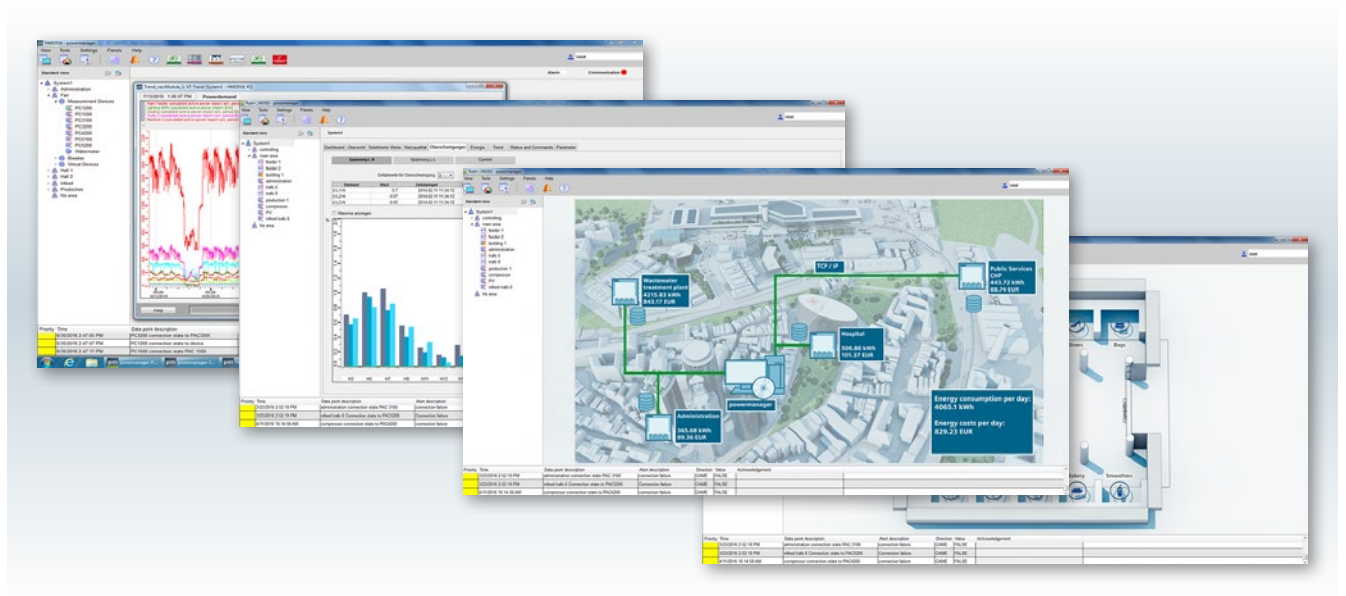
View Tools Settings Panels Help

Standard view

System1
Administration
Fair
Measurement Devices
PAC1200
PAC1500
PAC2100
PAC3200
PAC4200
PAC5100
PAC5200
Watermeter
Breaker
Virtual Devices
Hall 1
Hall 2
Infeed
Production
No area

Priority Time Data point description
PAC3200 connection state to PAC5200
PAC1200 connection state to device
PAC1500 connection state PAC 1500

Help

Standard view

System1
controlling
main area
feeder 1
feeder 2
building 1
administration
trafo 5
trafo 6
production 1
compressor
PV
infeed trafo 5
No area

Dashboard Übersicht Gelieferte Werte Netzqualität Überschreitungen Energie Trend Status and Comments Parameter

Spannung L-N Spannung L-L Current

Priority Time Data point description Alert description
administration connection state PAC 3100 connection failure
infeed trafo 6 Connection state to PAC5200 Connection failure
compressor connection state to PAC4200 connection failure

View Tools Settings Panels Help

Standard view

System1
main area
feeder 1
feeder 2
building 1
administration
trafo 5
trafo 6
production 1
compressor
PV
infeed trafo 5
No area

TCP / IP

Wastewater treatment plant
4215.83 kWh
843.17 EUR

Public Services CHP
443.72 kWh
88.74 EUR

Hospital
506.86 kWh
101.37 EUR

powermanager

Administration
365.68 kWh
89.36 EUR

Energy consumption per day:
4065.1 kWh

Energy costs per day:
829.23 EUR

Priority Time Data point description Alert description Direction Value Acknowledgment
administration connection state PAC 3100 connection failure CAME FALSE
infeed trafo 6 Connection state to PAC5200 Connection failure CAME FALSE
compressor connection state to PAC4200 connection failure CAME FALSE

Bags

Smoothies

Priority Time Data point description Alert description Direction Value Acknowledgment
administration connection state PAC 3100 connection failure CAME FALSE
infeed trafo 6 Connection state to PAC5200 Connection failure CAME FALSE
compressor connection state to PAC4200 connection failure CAME FALSE